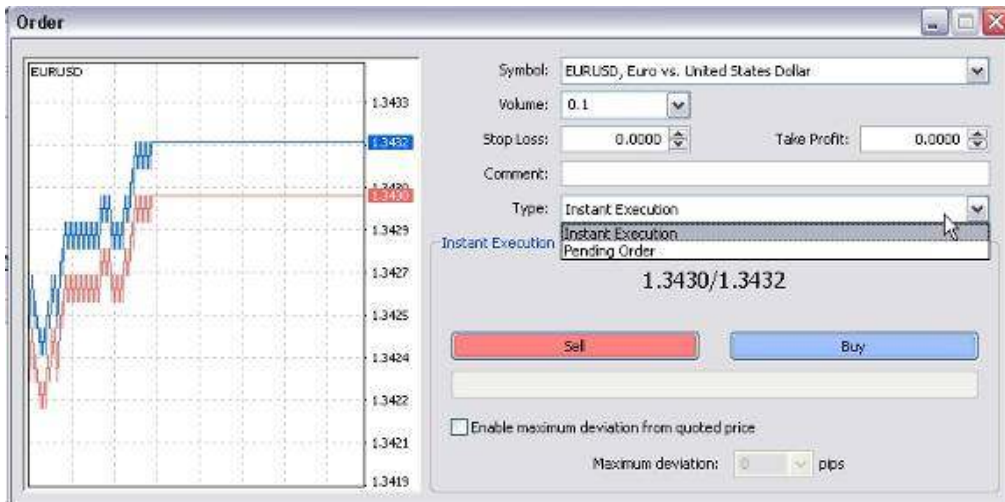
Order

EURUSD

1.3433
1.3432
1.3430
1.3430
1.3429
1.3427
1.3425
1.3424
1.3422
1.3421
1.3419

Symbol: EURUSD, Euro vs. United States Dollar

Volume: 0.1

Stop Loss: 0.0000

Take Profit: 0.0000

Comment:

Type: Instant Execution

Instant Execution
Pending Order

Instant Execution

1.3430/1.3432

Sell

Buy

Enable maximum deviation from quoted price

Maximum deviation: 0 pips